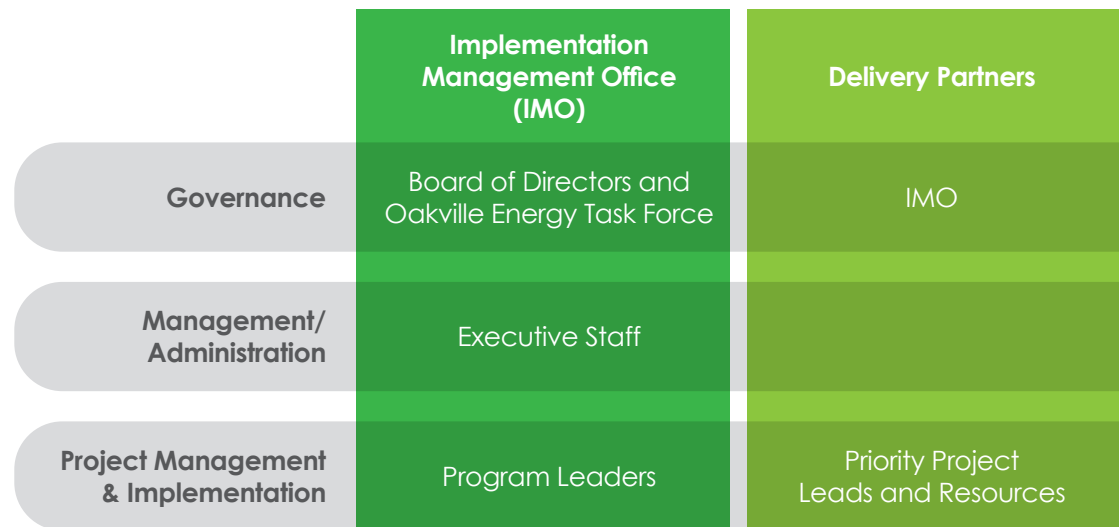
|  | Implementation Management Office (IMO) | Delivery Partners |
|---|---|---|
| Governance | Board of Directors and Oakville Energy Task Force | IMO |
| Management/ Administration | Executive Staff |  |
| Project Management & Implementation | Program Leaders | Priority Project Leads and Resources |